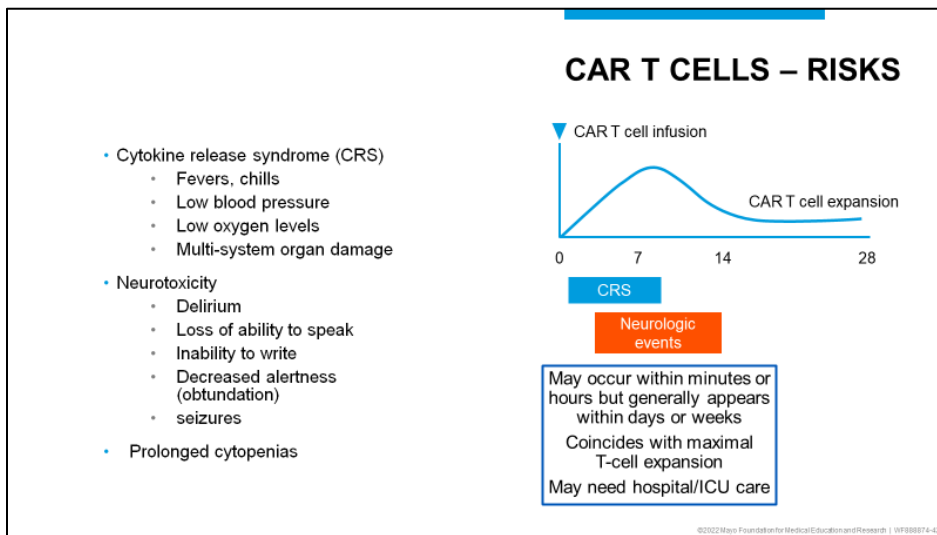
CAR T CELLS – RISKS

- Cytokine release syndrome (CRS)
  - Fevers, chills
  - Low blood pressure
  - Low oxygen levels
  - Multi-system organ damage
- Neurotoxicity
  - Delirium
  - Loss of ability to speak
  - Inability to write
  - Decreased alertness (obtundation)
  - seizures
- Prolonged cytopenias

CAR T cell infusion

CAR T cell expansion

0 7 14 28

CRS

Neurologic events

May occur within minutes or hours but generally appears within days or weeks

Coincides with maximal T-cell expansion

May need hospital/ICU care

©2022 Mayo Foundation for Medical Education and Research | WF888874-4